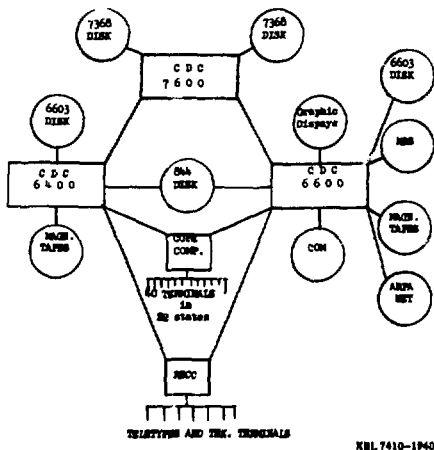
7368 DISK

7368 DISK

C D C 7600

6603 DISK

6603 DISK

Graphic Dispays

C D C 6400

844 DISK

C D C 6600

MSS

MAGN. TAPES

COMM. COMP.

COM

MAGN. TAPES

ARPA NET

40 TERMINALS in 22 states

RECC

TELETYPES AND TEK. TERMINALS

XBL 7410-1940